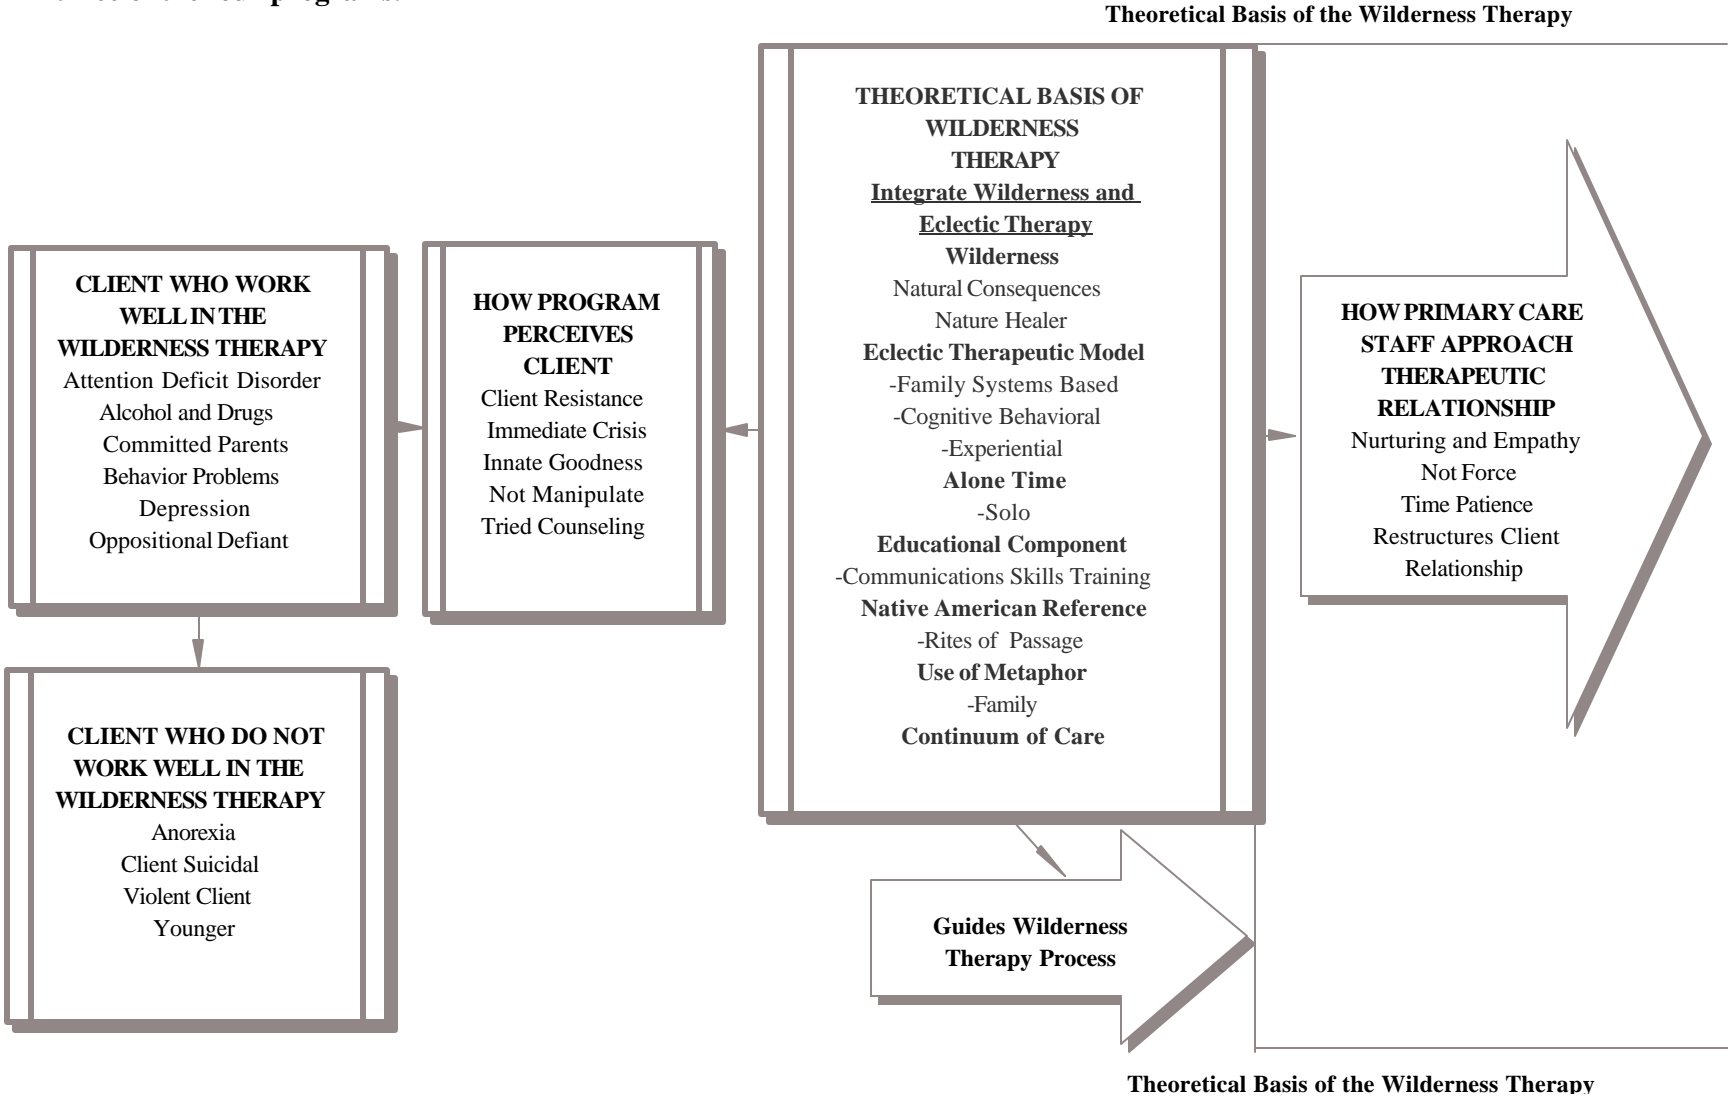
Theoretical Basis of the Wilderness Therapy

THEORETICAL BASIS OF WILDERNESS THERAPY
Integrate Wilderness and Eclectic Therapy
Wilderness
Natural Consequences
Nature Healer
Eclectic Therapeutic Model
-Family Systems Based
-Cognitive Behavioral
-Experiential
Alone Time
-Solo
Educational Component
-Communications Skills Training
Native American Reference
-Rites of Passage
Use of Metaphor
-Family
Continuum of Care

CLIENT WHO WORK WELL IN THE WILDERNESS THERAPY
Attention Deficit Disorder
Alcohol and Drugs
Committed Parents
Behavior Problems
Depression
Oppositional Defiant

HOW PROGRAM PERCEIVES CLIENT
Client Resistance
Immediate Crisis
Innate Goodness
Not Manipulate
Tried Counseling

HOW PRIMARY CARE STAFF APPROACH THERAPEUTIC RELATIONSHIP
Nurturing and Empathy
Not Force
Time Patience
Restructures Client Relationship

CLIENT WHO DO NOT WORK WELL IN THE WILDERNESS THERAPY
Anorexia
Client Suicidal
Violent Client
Younger

Guides Wilderness Therapy Process

Theoretical Basis of the Wilderness Therapy